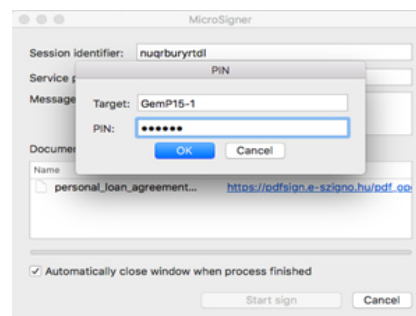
MicroSigner

Session identifier: nuqrburyrtdl

Service p

Message

PIN

Target: GemP15-1

PIN: ••••••

OK Cancel

Documen

Name

personal_loan_agreement... https://pdfsign.e-szigno.hu/pdf_op

✓ Automatically close window when process finished

Start sign Cancel